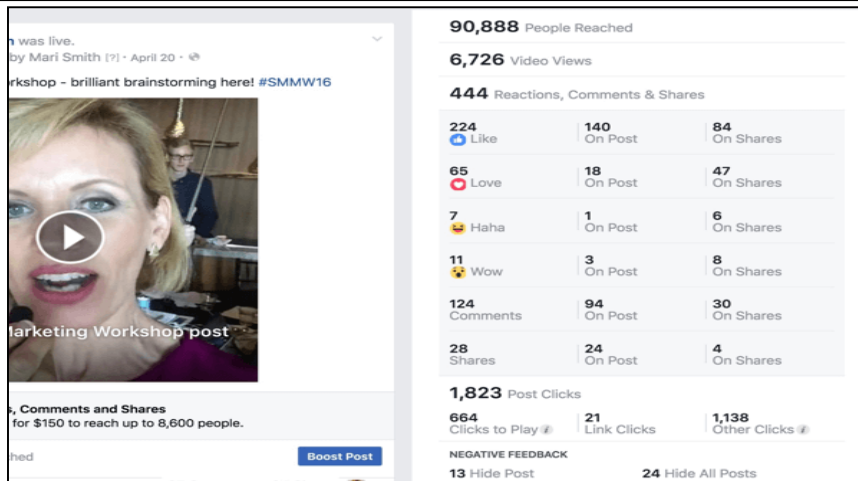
n was live.
by Mari Smith [?] · April 20 ·

orkshop - brilliant brainstorming here! #SMMW16

Marketing Workshop post

s, Comments and Shares
for $150 to reach up to 8,600 people.

hed

Boost Post

90,888 People Reached

6,726 Video Views

444 Reactions, Comments & Shares

| | | |
|---|---|---|
| 224 Like | 140 On Post | 84 On Shares |
| 65 Love | 18 On Post | 47 On Shares |
| 7 Haha | 1 On Post | 6 On Shares |
| 11 Wow | 3 On Post | 8 On Shares |
| 124 Comments | 94 On Post | 30 On Shares |
| 28 Shares | 24 On Post | 4 On Shares |

1,823 Post Clicks

| | | |
|---|---|---|
| 664 Clicks to Play | 21 Link Clicks | 1,138 Other Clicks |

NEGATIVE FEEDBACK

13 Hide Post

24 Hide All Posts